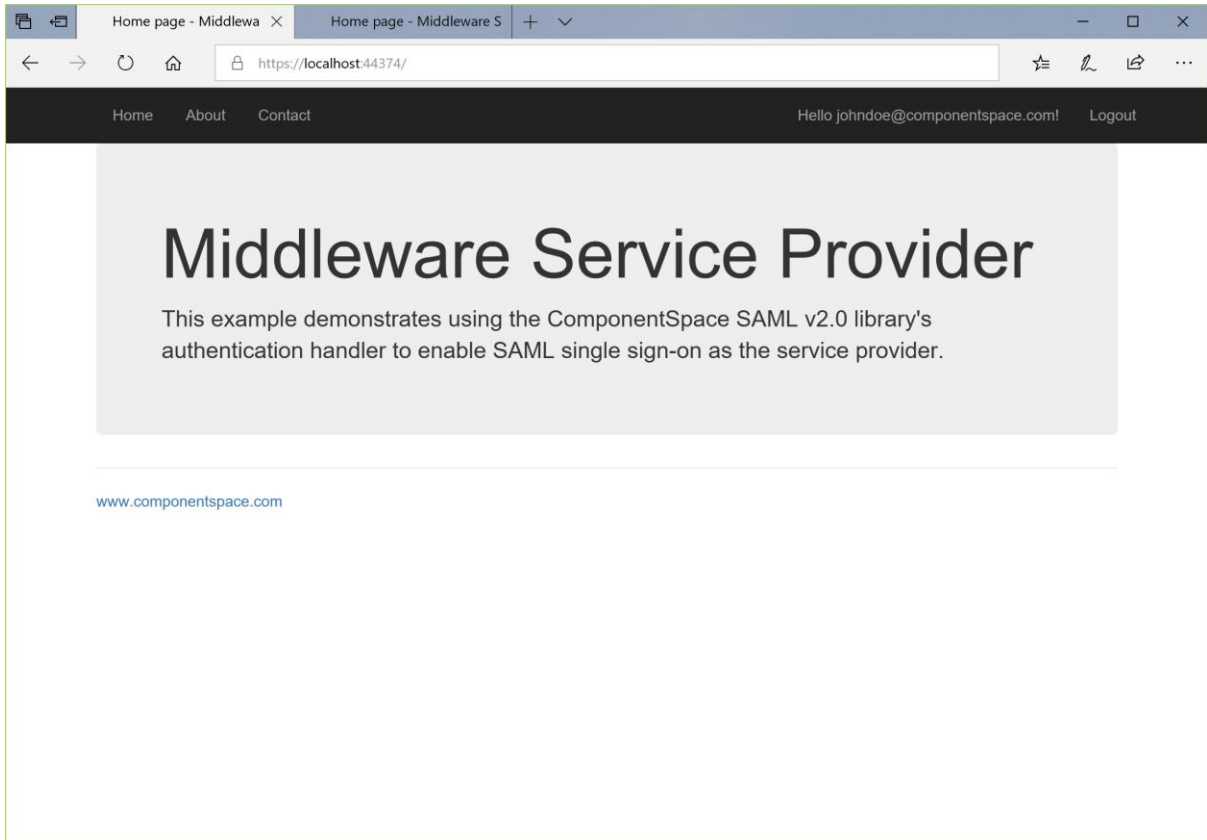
Home page - Middlewa

Home page - Middleware S

https://localhost:44374/

Home About Contact

Hello johndoe@componentspace.com! Logout

Middleware Service Provider

This example demonstrates using the ComponentSpace SAML v2.0 library's authentication handler to enable SAML single sign-on as the service provider.

www.componentspace.com